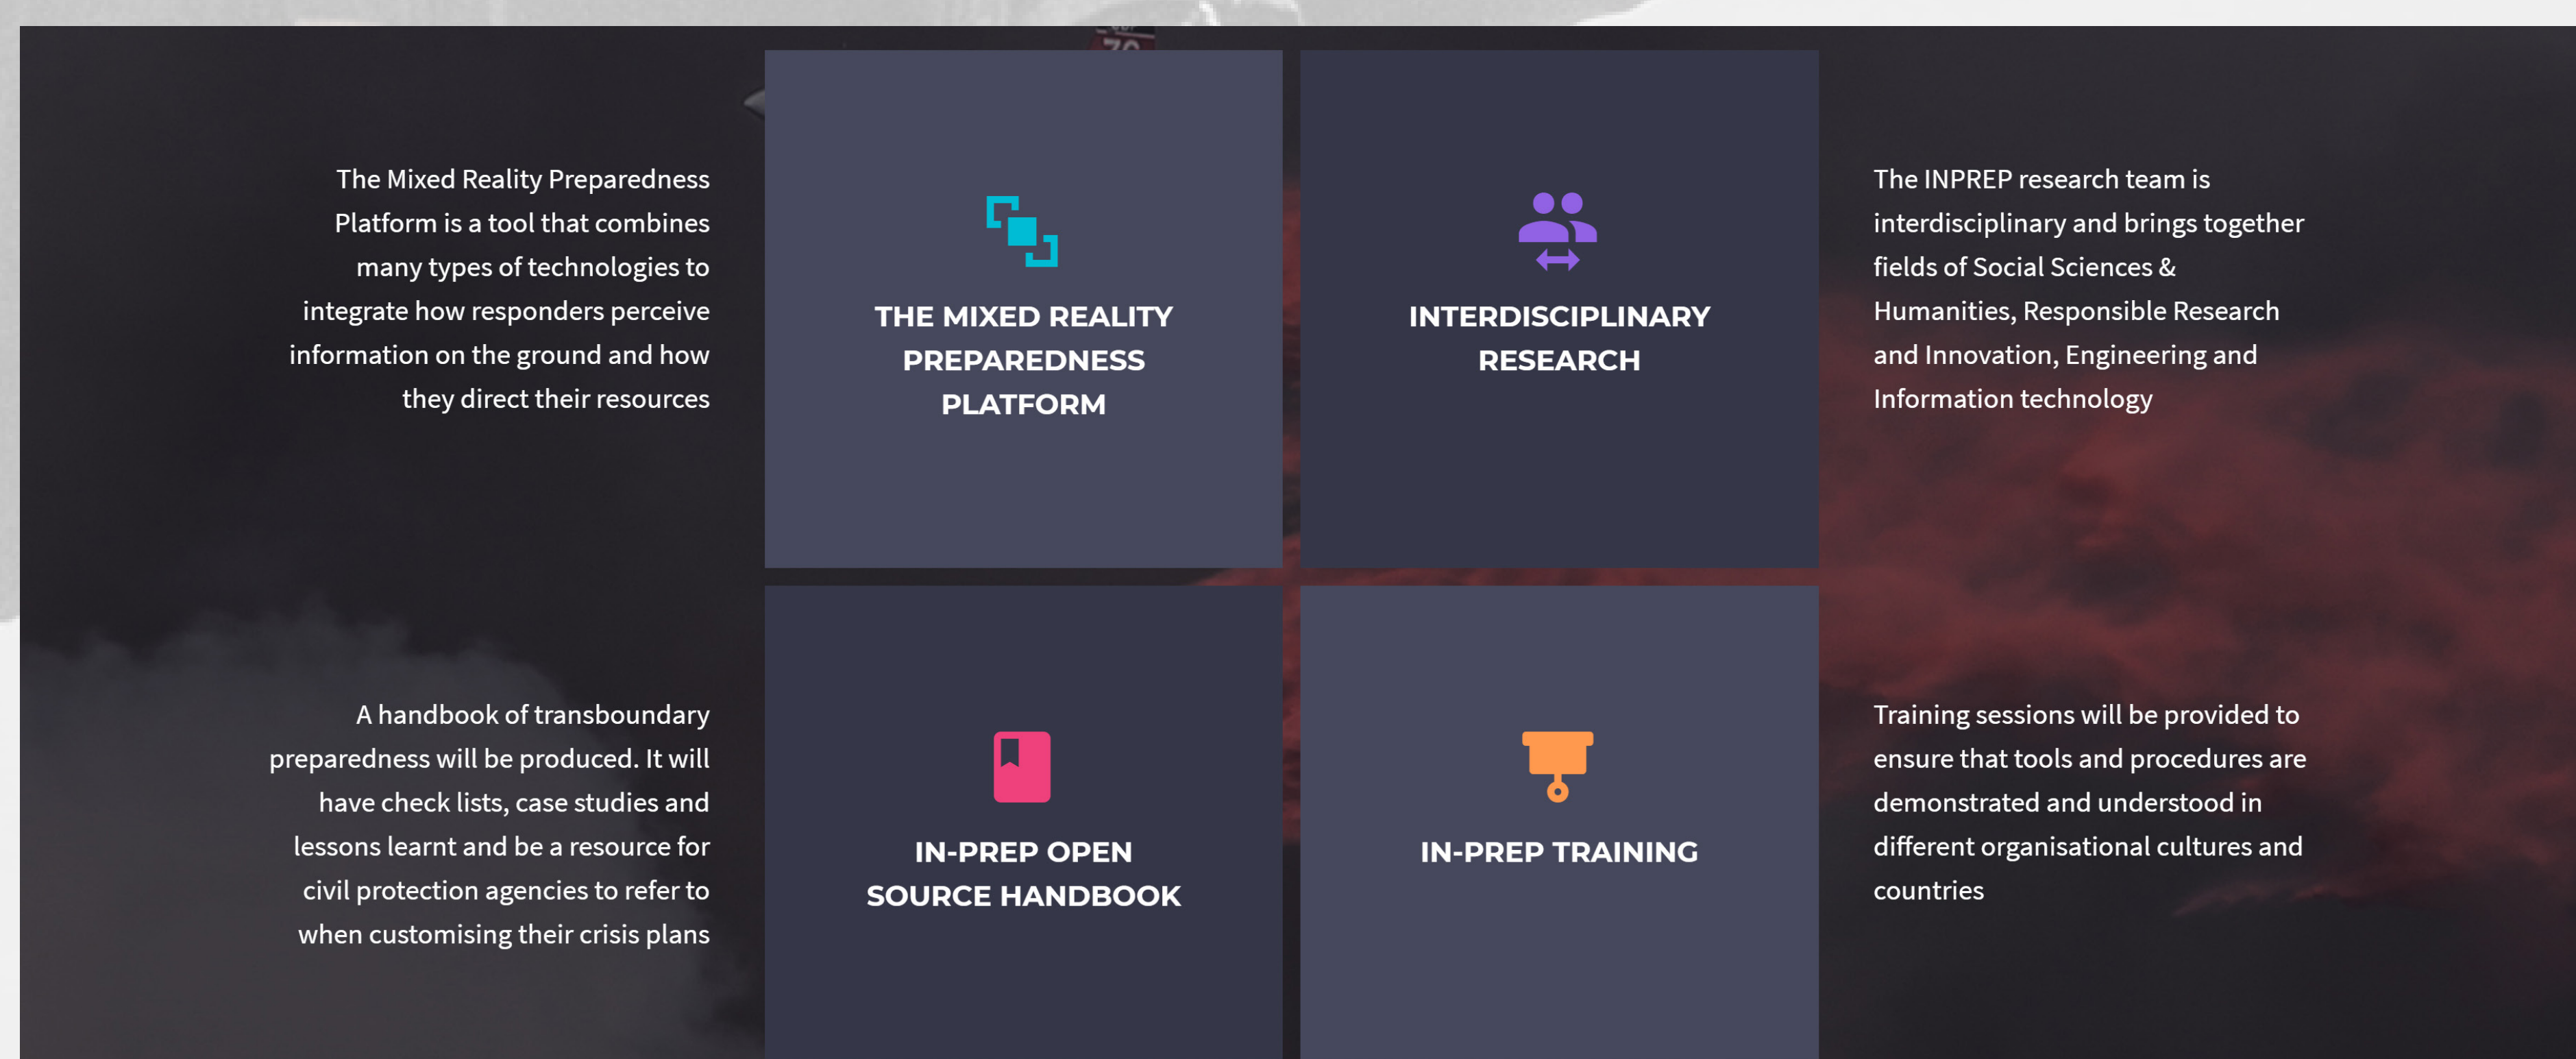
The Mixed Reality Preparedness Platform is a tool that combines many types of technologies to integrate how responders perceive information on the ground and how they direct their resources

THE MIXED REALITY PREPAREDNESS PLATFORM

INTERDISCIPLINARY RESEARCH

The INPREP research team is interdisciplinary and brings together fields of Social Sciences & Humanities, Responsible Research and Innovation, Engineering and Information technology

A handbook of transboundary preparedness will be produced. It will have check lists, case studies and lessons learnt and be a resource for civil protection agencies to refer to when customising their crisis plans

IN-PREP OPEN SOURCE HANDBOOK

IN-PREP TRAINING

Training sessions will be provided to ensure that tools and procedures are demonstrated and understood in different organisational cultures and countries